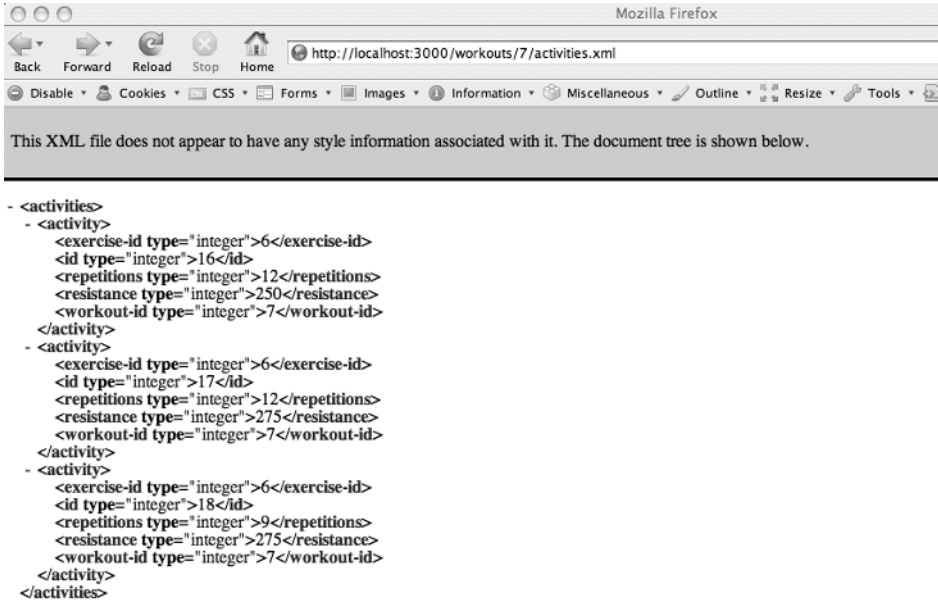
Mozilla Firefox

Back Forward Reload Stop Home

http://localhost:3000/workouts/7/activities.xml

Disable ▾ Cookies ▾ CSS ▾ Forms ▾ Images ▾ Information ▾ Miscellaneous ▾ Outline ▾ Resize ▾ Tools ▾

This XML file does not appear to have any style information associated with it. The document tree is shown below.

- <activities>
- <activity>
<exercise-id type="integer">6</exercise-id>
<id type="integer">16</id>
<repetitions type="integer">12</repetitions>
<resistance type="integer">250</resistance>
<workout-id type="integer">7</workout-id>
</activity>
- <activity>
<exercise-id type="integer">6</exercise-id>
<id type="integer">17</id>
<repetitions type="integer">12</repetitions>
<resistance type="integer">275</resistance>
<workout-id type="integer">7</workout-id>
</activity>
- <activity>
<exercise-id type="integer">6</exercise-id>
<id type="integer">18</id>
<repetitions type="integer">9</repetitions>
<resistance type="integer">275</resistance>
<workout-id type="integer">7</workout-id>
</activity>
</activities>